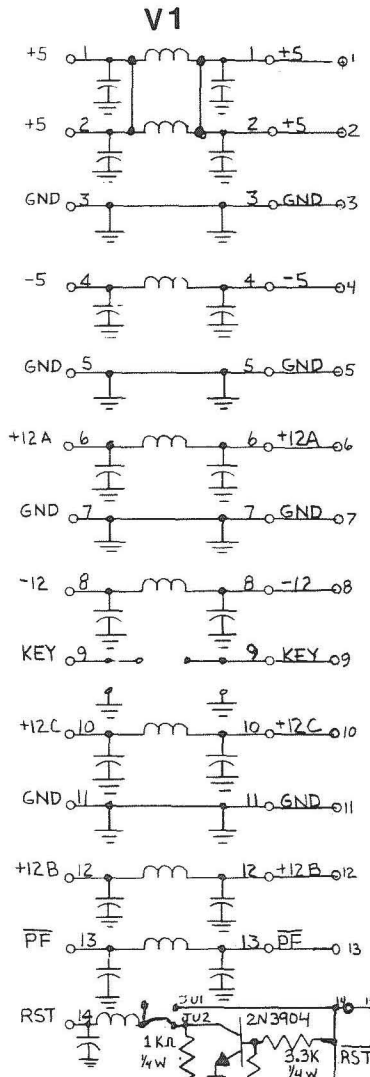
V1

+5 1 1 +5 1

+5 2 2 +5 2

GND 3 3 GND 3

-5 4 4 -5 4

GND 5 5 GND 5

+12A 6 6 +12A 6

GND 7 7 GND 7

-12 8 8 -12 8

KEY 9 9 KEY 9

+12C 10 10 +12C 10

GND 11 11 GND 11

+12B 12 12 +12B 12

$\overline{PF}$ 13 13 $\overline{PF}$ 13

RST 14 JU1 JU2 2N3904 14 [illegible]

1KΩ ¼W 3.3K ¼W $\overline{RST}$